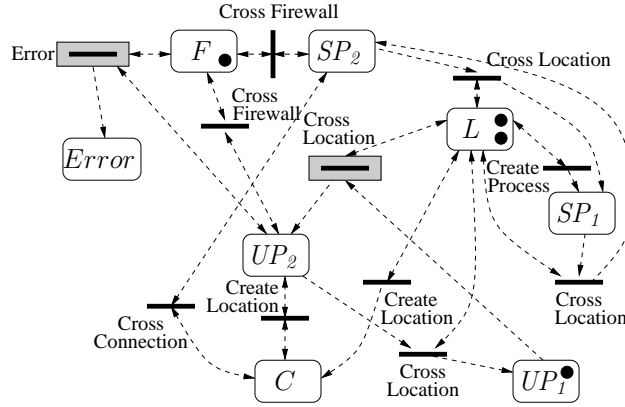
Cross Firewall

Error

$F$

$SP_2$

Cross Location

Cross Firewall

Cross Location

$L$

$Error$

Create Process

$SP_1$

$UP_2$

Create Location

Create Location

Cross Location

Cross Connection

Cross Location

$C$

$UP_1$